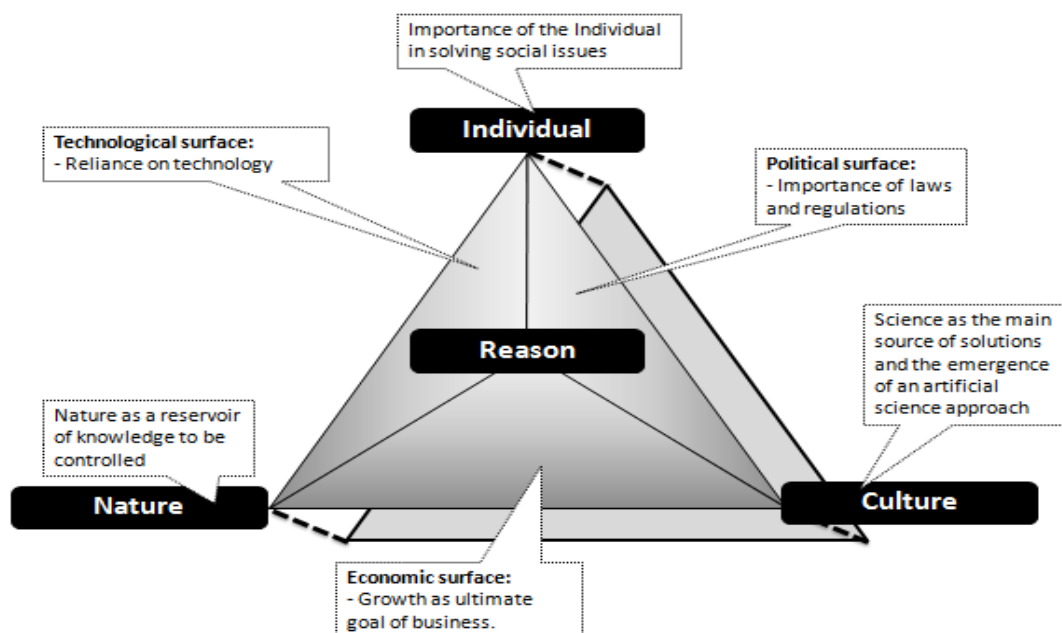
Importance of the Individual in solving social issues

Individual

Technological surface:
- Reliance on technology

Political surface:
- Importance of laws and regulations

Science as the main source of solutions and the emergence of an artificial science approach

Reason

Nature as a reservoir of knowledge to be controlled

Nature

Culture

Economic surface:
- Growth as ultimate goal of business.